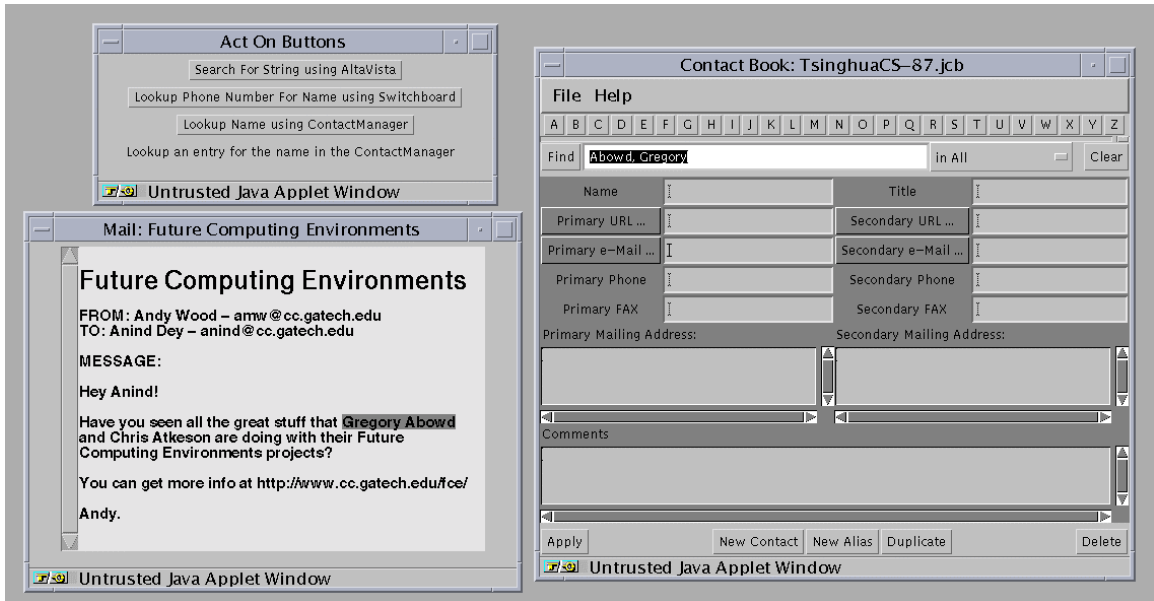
Act On Buttons

Search For String using AltaVista

Lookup Phone Number For Name using Switchboard

Lookup Name using ContactManager

Lookup an entry for the name in the ContactManager

Untrusted Java Applet Window

Mail: Future Computing Environments

Future Computing Environments

FROM: Andy Wood – amw@cc.gatech.edu
TO: Anind Dey – anind@cc.gatech.edu

MESSAGE:

Hey Anind!

Have you seen all the great stuff that Gregory Abowd and Chris Atkeson are doing with their Future Computing Environments projects?

You can get more info at http://www.cc.gatech.edu/fce/

Andy.

Untrusted Java Applet Window

Contact Book: TsinghuaCS–87.jcb

File Help

A B C D E F G H I J K L M N O P Q R S T U V W X Y Z

Find Abowd, Gregory in All Clear

Name

Title

Primary URL ...

Secondary URL ...

Primary e–Mail ...

Secondary e–Mail ...

Primary Phone

Secondary Phone

Primary FAX

Secondary FAX

Primary Mailing Address:

Secondary Mailing Address:

Comments

Apply New Contact New Alias Duplicate Delete

Untrusted Java Applet Window